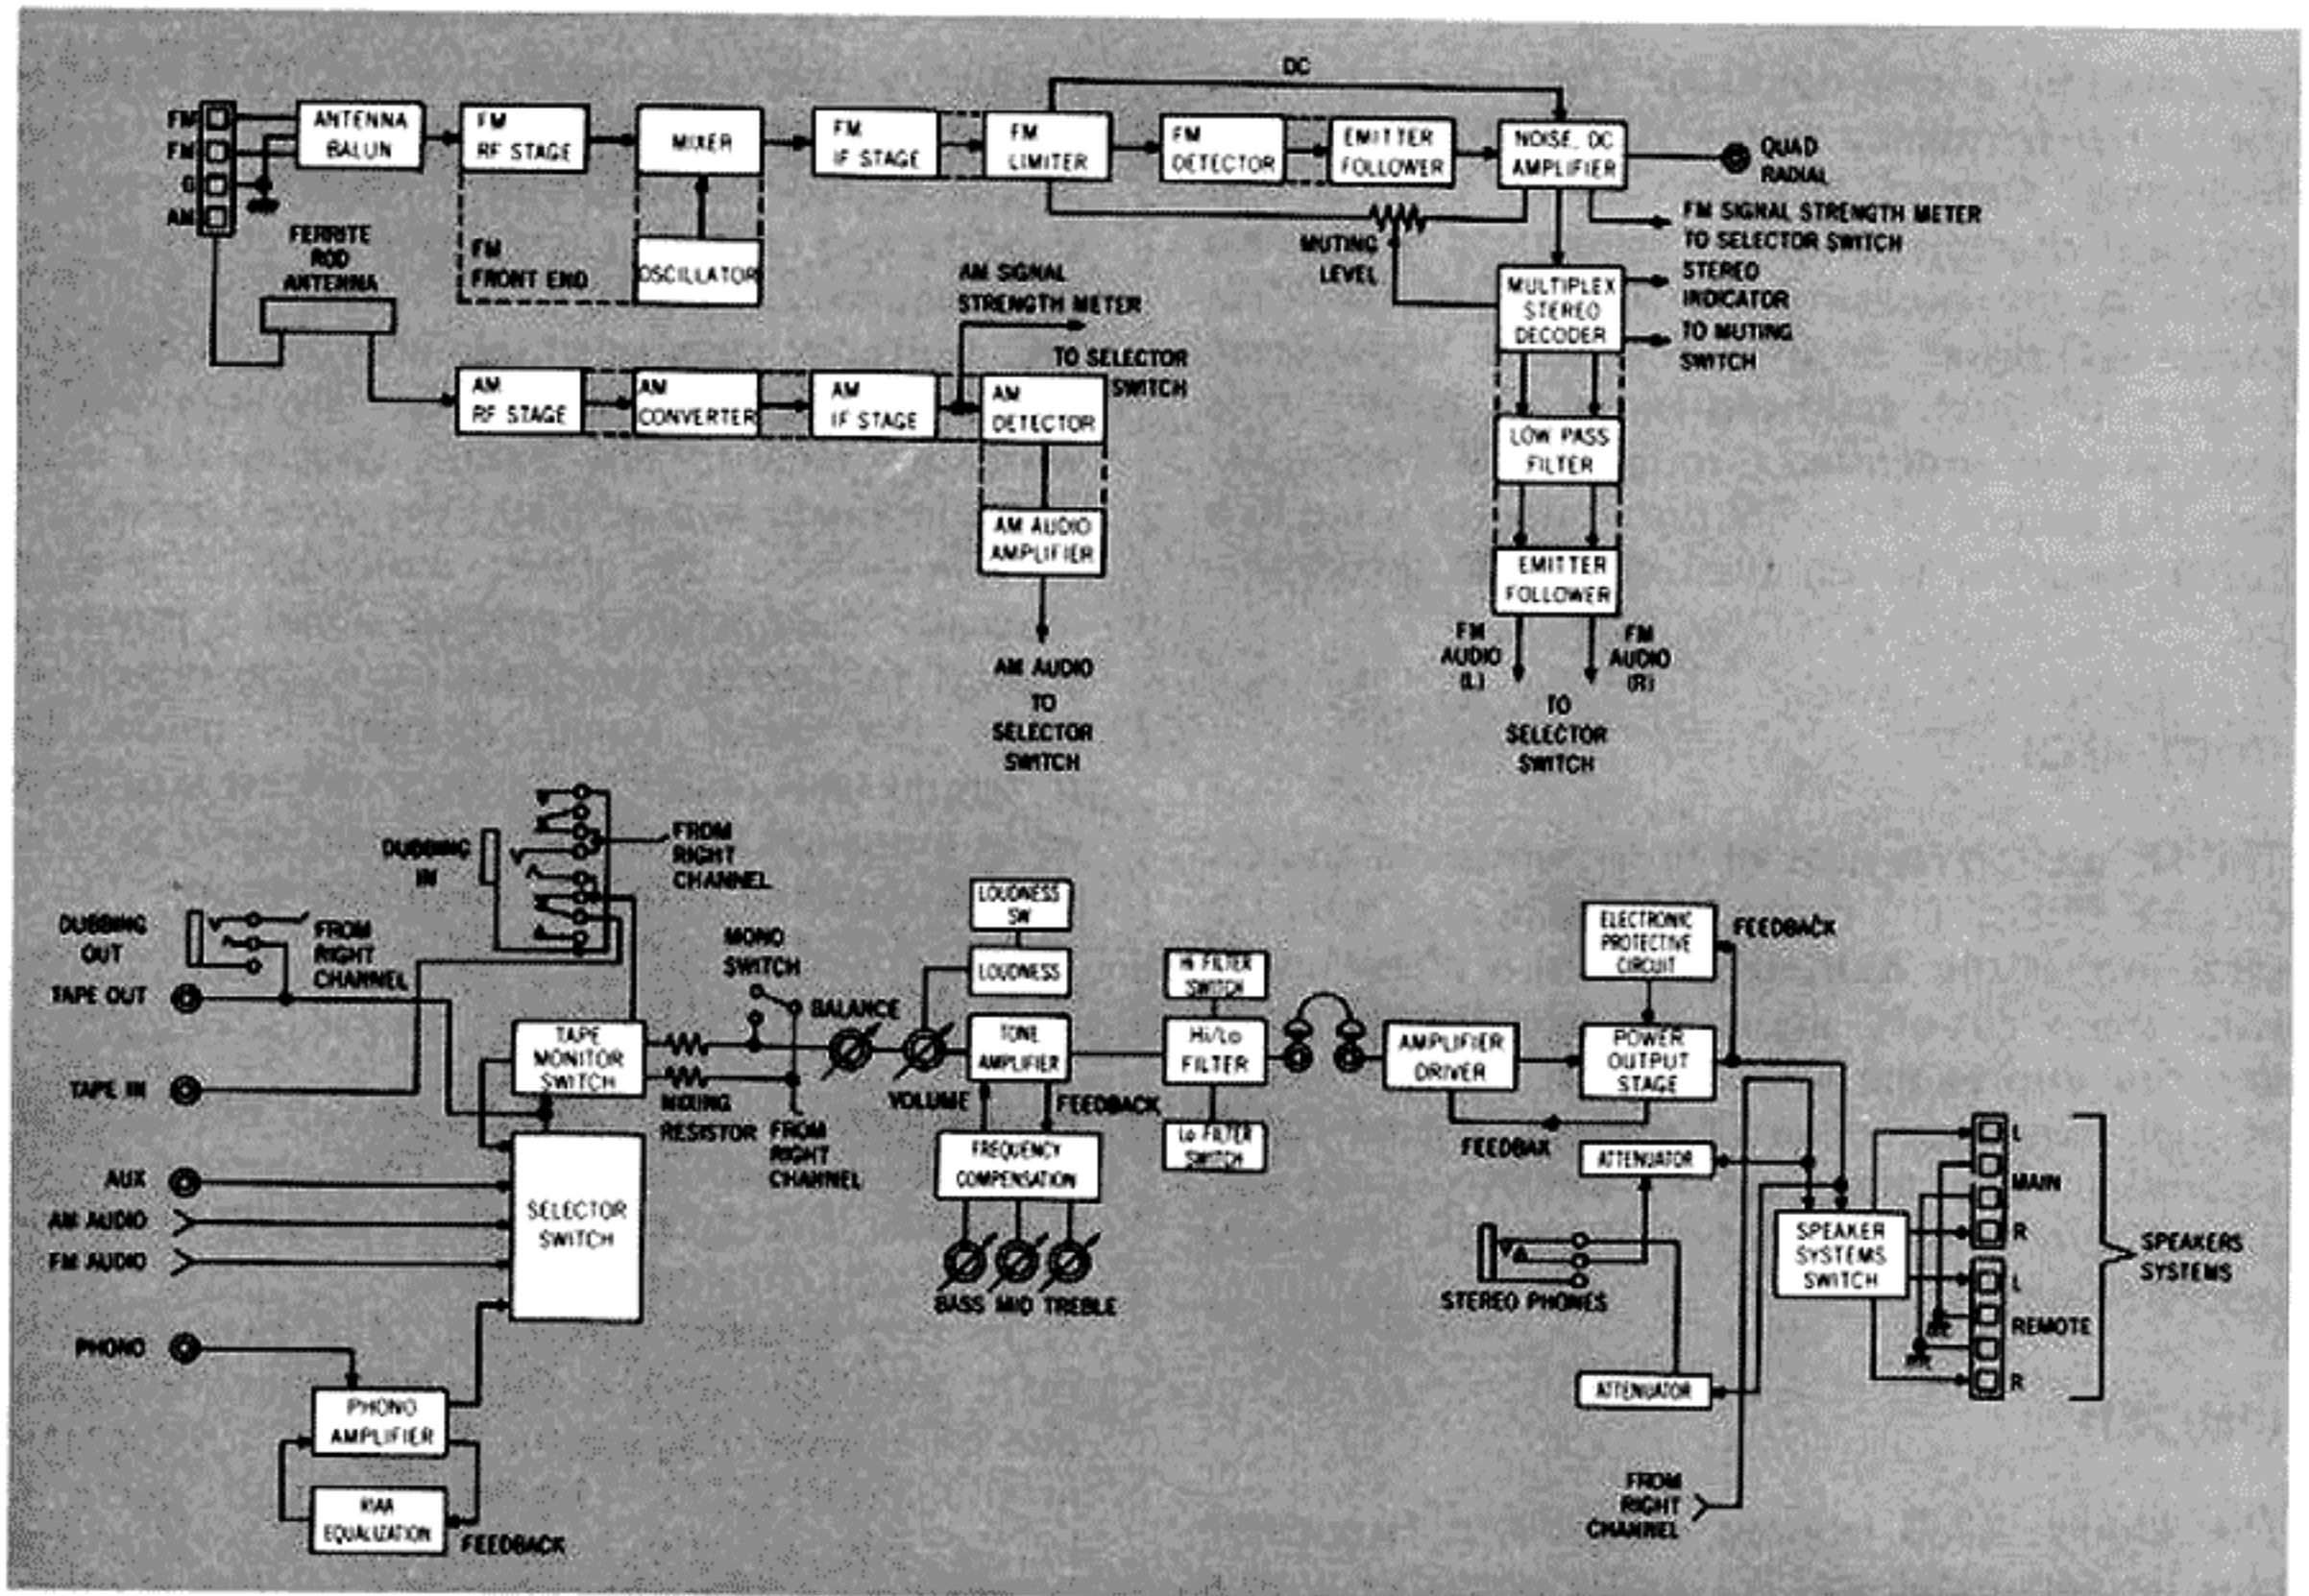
DC

FM
FM
G
AM

ANTENNA BALUN

FM RF STAGE

MIXER

FM IF STAGE

FM LIMITER

FM DETECTOR

EMITTER FOLLOWER

NOISE, DC AMPLIFIER

QUAD RADIAL

FM SIGNAL STRENGTH METER TO SELECTOR SWITCH

FERRITE ROD ANTENNA

FM FRONT END

OSCILLATOR

MUTING LEVEL

AM SIGNAL STRENGTH METER

MULTIPLEX STEREO DECODER

STEREO INDICATOR

TO MUTING SWITCH

TO SELECTOR SWITCH

AM RF STAGE

AM CONVERTER

AM IF STAGE

AM DETECTOR

LOW PASS FILTER

AM AUDIO AMPLIFIER

EMITTER FOLLOWER

FM AUDIO (L)

FM AUDIO (R)

AM AUDIO TO SELECTOR SWITCH

TO SELECTOR SWITCH

DUBBING IN

FROM RIGHT CHANNEL

DUBBING OUT

FROM RIGHT CHANNEL

TAPE OUT

MONO SWITCH

LOUDNESS SW

LOUDNESS

ELECTRONIC PROTECTIVE CIRCUIT

FEEDBACK

Hi FILTER SWITCH

TAPE MONITOR SWITCH

BALANCE

TONE AMPLIFIER

Hi/Lo FILTER

AMPLIFIER DRIVER

POWER OUTPUT STAGE

TAPE IN

MIXING RESISTOR

FROM RIGHT CHANNEL

VOLUME

FEEDBACK

Lo FILTER SWITCH

FEEDBACK

FREQUENCY COMPENSATION

ATTENUATOR

AUX

AM AUDIO

FM AUDIO

SELECTOR SWITCH

L

MAIN

R

SPEAKER SYSTEMS SWITCH

SPEAKERS SYSTEMS

BASS MID TREBLE

STEREO PHONES

L

REMOTE

R

PHONO

PHONO AMPLIFIER

ATTENUATOR

RIAA EQUALIZATION

FEEDBACK

FROM RIGHT CHANNEL